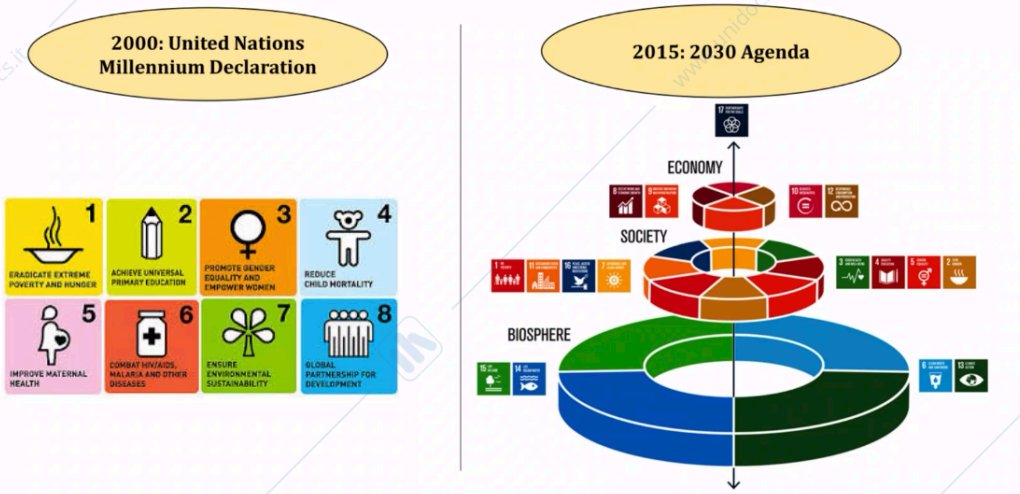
2000: United Nations Millennium Declaration

1 ERADICATE EXTREME POVERTY AND HUNGER

2 ACHIEVE UNIVERSAL PRIMARY EDUCATION

3 PROMOTE GENDER EQUALITY AND EMPOWER WOMEN

4 REDUCE CHILD MORTALITY

5 IMPROVE MATERNAL HEALTH

6 COMBAT HIV/AIDS, MALARIA AND OTHER DISEASES

7 ENSURE ENVIRONMENTAL SUSTAINABILITY

8 GLOBAL PARTNERSHIP FOR DEVELOPMENT

2015: 2030 Agenda

17 PARTNERSHIPS FOR THE GOALS

ECONOMY

8 DECENT WORK AND ECONOMIC GROWTH

9 INDUSTRY, INNOVATION AND INFRASTRUCTURE

10 REDUCED INEQUALITIES

12 RESPONSIBLE CONSUMPTION AND PRODUCTION

SOCIETY

1 NO POVERTY

11 SUSTAINABLE CITIES AND COMMUNITIES

16 PEACE, JUSTICE AND STRONG INSTITUTIONS

7 AFFORDABLE AND CLEAN ENERGY

3 GOOD HEALTH AND WELL-BEING

4 QUALITY EDUCATION

5 GENDER EQUALITY

2 ZERO HUNGER

BIOSPHERE

15 LIFE ON LAND

14 LIFE BELOW WATER

6 CLEAN WATER AND SANITATION

13 CLIMATE ACTION